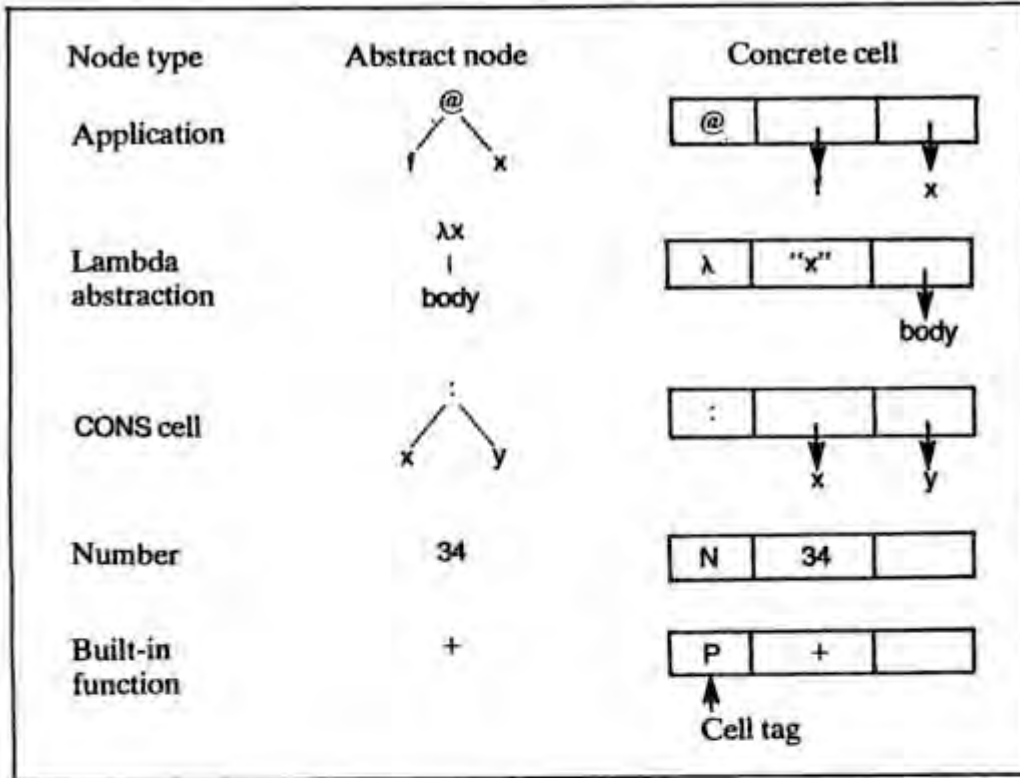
| Node type | Abstract node | Concrete cell |
|---|---|---|
| Application | @ f x | @ f x |
| Lambda abstraction | λx body | λ "x" body |
| CONS cell | : x y | : x y |
| Number | 34 | N 34 |
| Built-in function | + | P + |

Cell tag